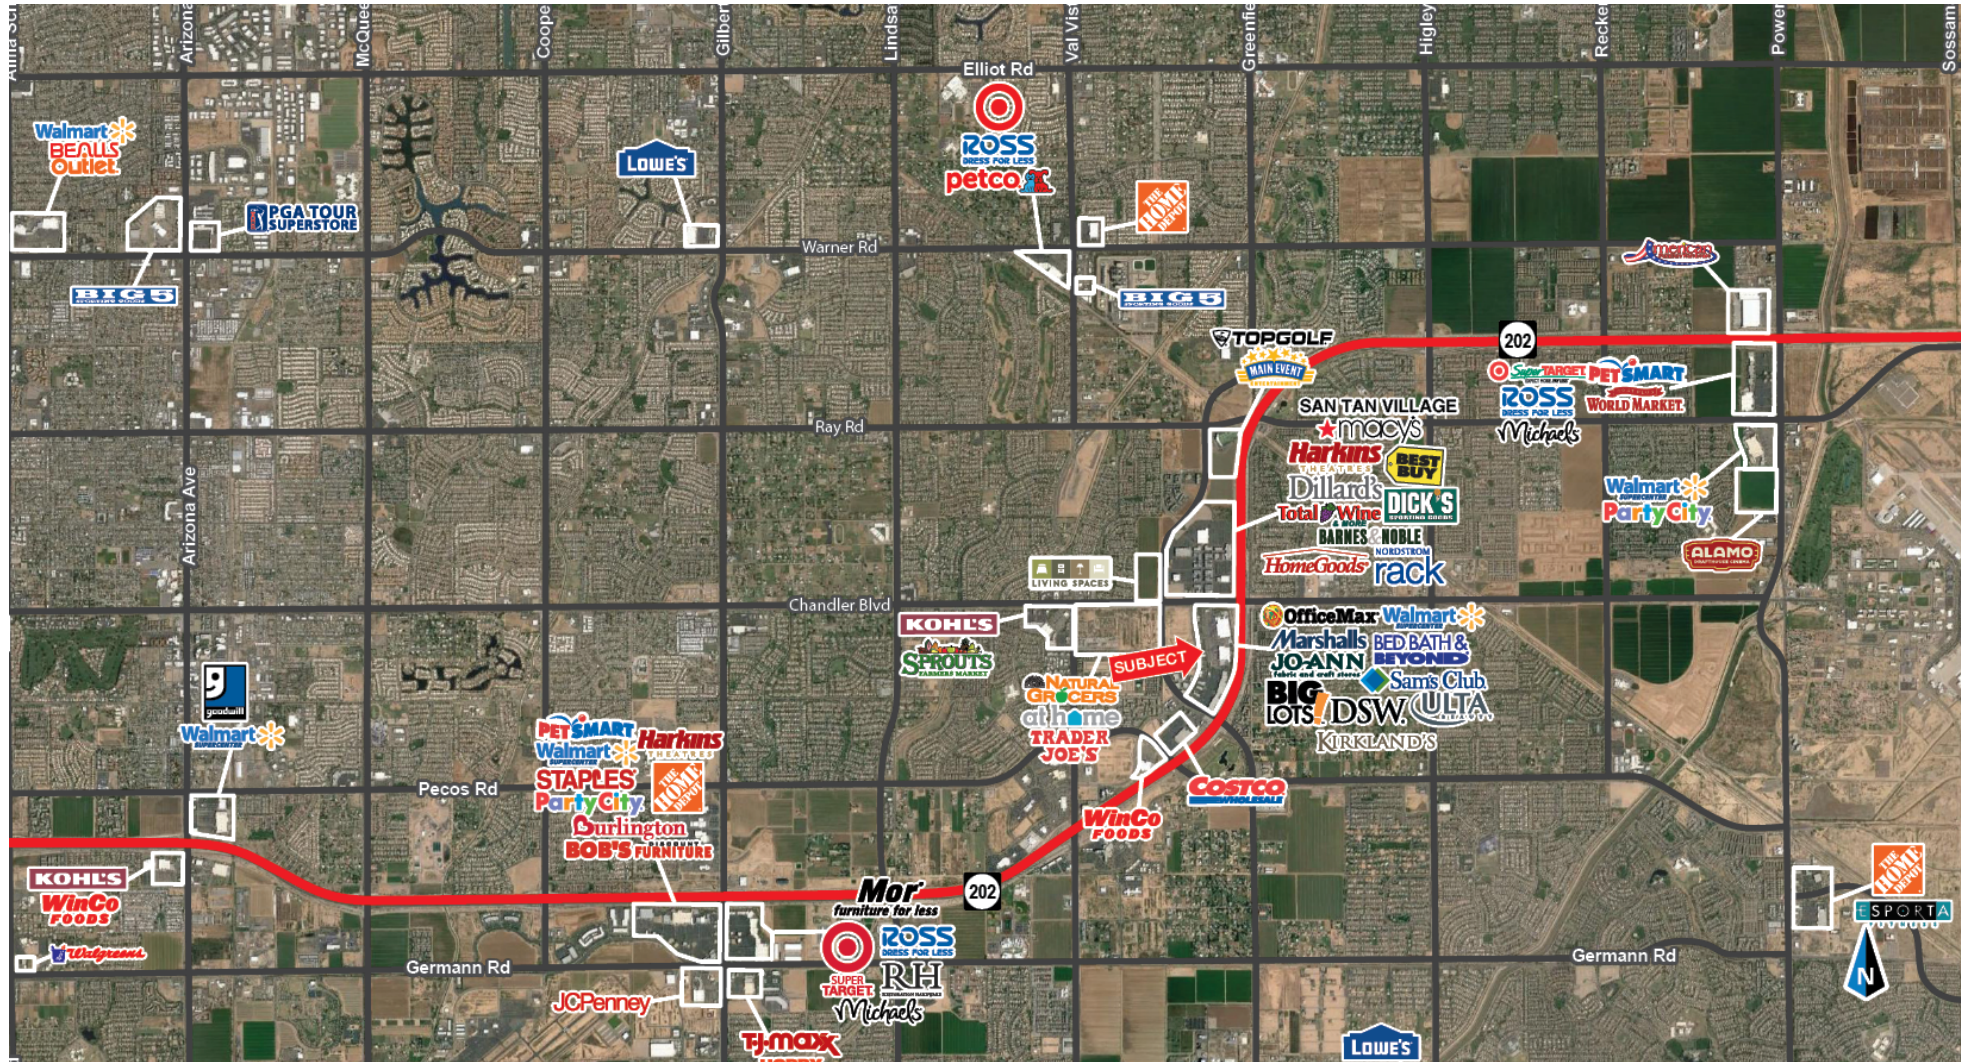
Alma Sc
Arizona
McQueen
Cooper
Gilbert
Lindsay
Val Vista
Greenfield
Higley
Recker
Power
Sossaman

Elliot Rd
ROSS DRESS FOR LESS
petco
Walmart
BEALLS Outlet
LOWE'S
PGA TOUR SUPERSTORE
THE HOME DEPOT
Warner Rd
BIG 5 SPORTING GOODS
BIG 5 SPORTING GOODS
Americas
TOPGOLF
MAIN EVENT
202
SAN TAN VILLAGE
macy's
SuperTarget
PETSMART
ROSS DRESS FOR LESS
WORLD MARKET
Michaels
Ray Rd
Harkins THEATRES
BEST BUY
Dillard's
DICK'S SPORTING GOODS
Total Wine & MORE
BARNES & NOBLE
NORDSTROM rack
HomeGoods
Walmart
Party City
ALAMO
Arizona Ave
LIVING SPACES
Chandler Blvd
KOHL'S
SPROUTS FARMERS MARKET
OfficeMax
Walmart
Marshalls
BED BATH & BEYOND
JO-ANN fabric and craft stores
Sam's Club
SUBJECT
NATURAL GROCERS
at home
TRADER JOE'S
BIG LOTS!
DSW
ULTA
KIRKLAND'S
goodwill
Walmart
PETSMART
Walmart
Harkins THEATRES
STAPLES
Party City
THE HOME DEPOT
Burlington
BOB'S DISCOUNT FURNITURE
Pecos Rd
COSTCO WHOLESALE
WinCo FOODS
KOHL'S
WinCo FOODS
Mor furniture for less
202
ROSS DRESS FOR LESS
SUPER TARGET
RH
Michaels
Walgreens
Germann Rd
JCPenney
T-J-MAXX
LOWE'S
Germann Rd
THE HOME DEPOT
ESPORTA
N